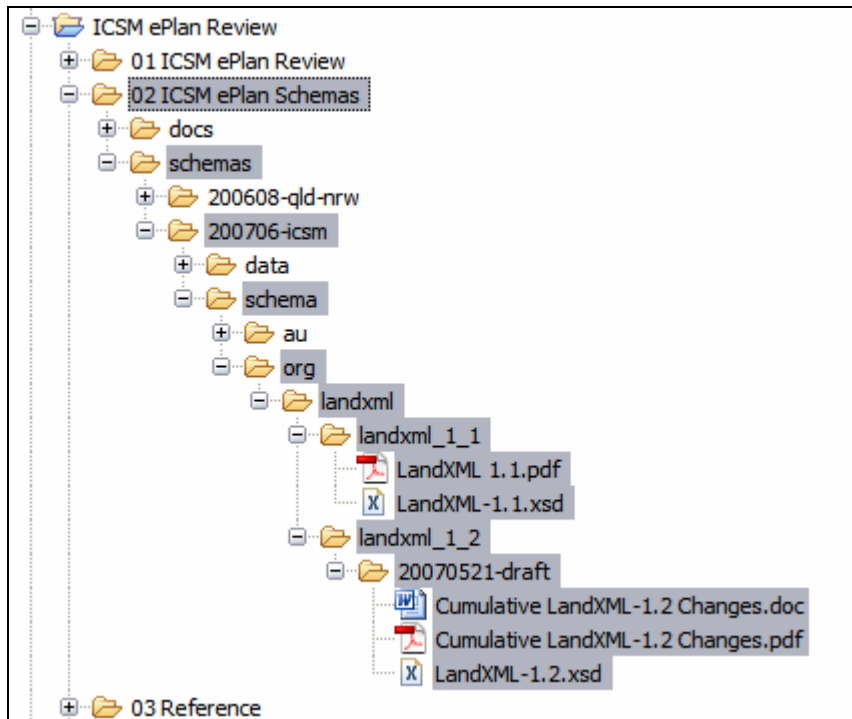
ICSM ePlan Review
01 ICSM ePlan Review
02 ICSM ePlan Schemas
docs
schemas
200608-qld-nrw
200706-icsm
data
schema
au
org
landxml
landxml_1_1
LandXML 1.1.pdf
LandXML-1.1.xsd
landxml_1_2
20070521-draft
Cumulative LandXML-1.2 Changes.doc
Cumulative LandXML-1.2 Changes.pdf
LandXML-1.2.xsd
03 Reference